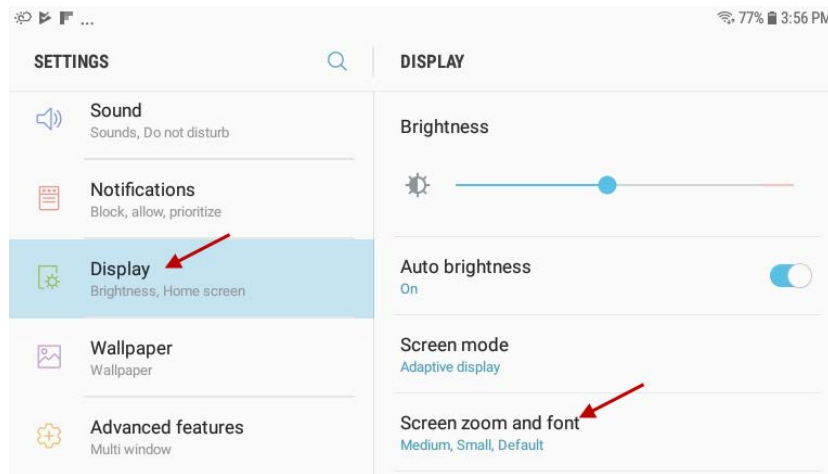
...

77% 3:56 PM

SETTINGS

Sound
Sounds, Do not disturb

Notifications
Block, allow, prioritize

Display
Brightness, Home screen

Wallpaper
Wallpaper

Advanced features
Multi window

DISPLAY

Brightness

Auto brightness
On

Screen mode
Adaptive display

Screen zoom and font
Medium, Small, Default